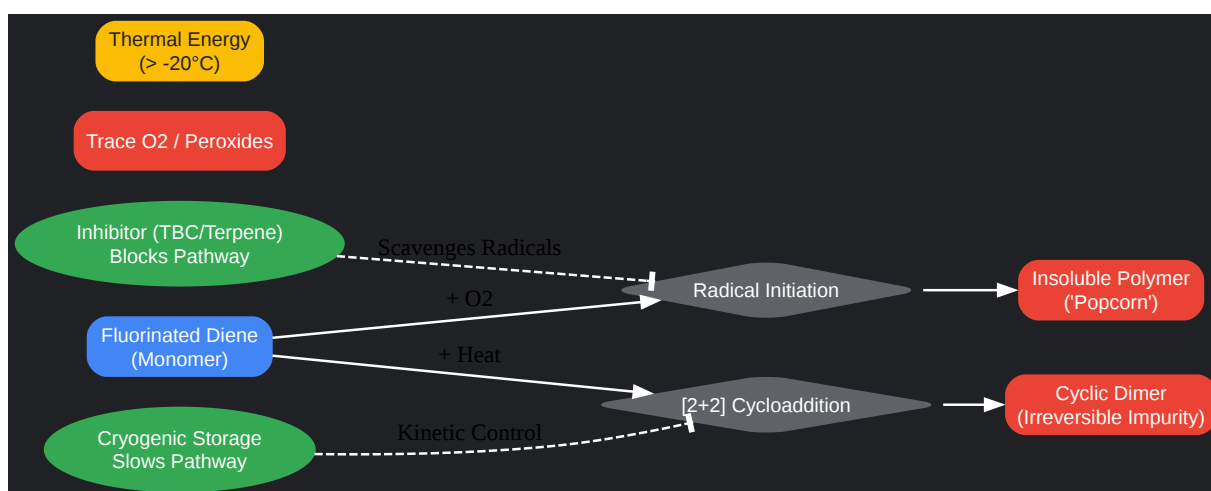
Thermal Energy (> -20°C)

Trace O2 / Peroxides

Inhibitor (TBC/Terpene) Blocks Pathway

Scavenges Radicals

Radical Initiation

Insoluble Polymer ('Popcorn')

+ O2

Fluorinated Diene (Monomer)

+ Heat

[2+2] Cycloaddition

Cyclic Dimer (Irreversible Impurity)

Cryogenic Storage Slows Pathway

Kinetic Control